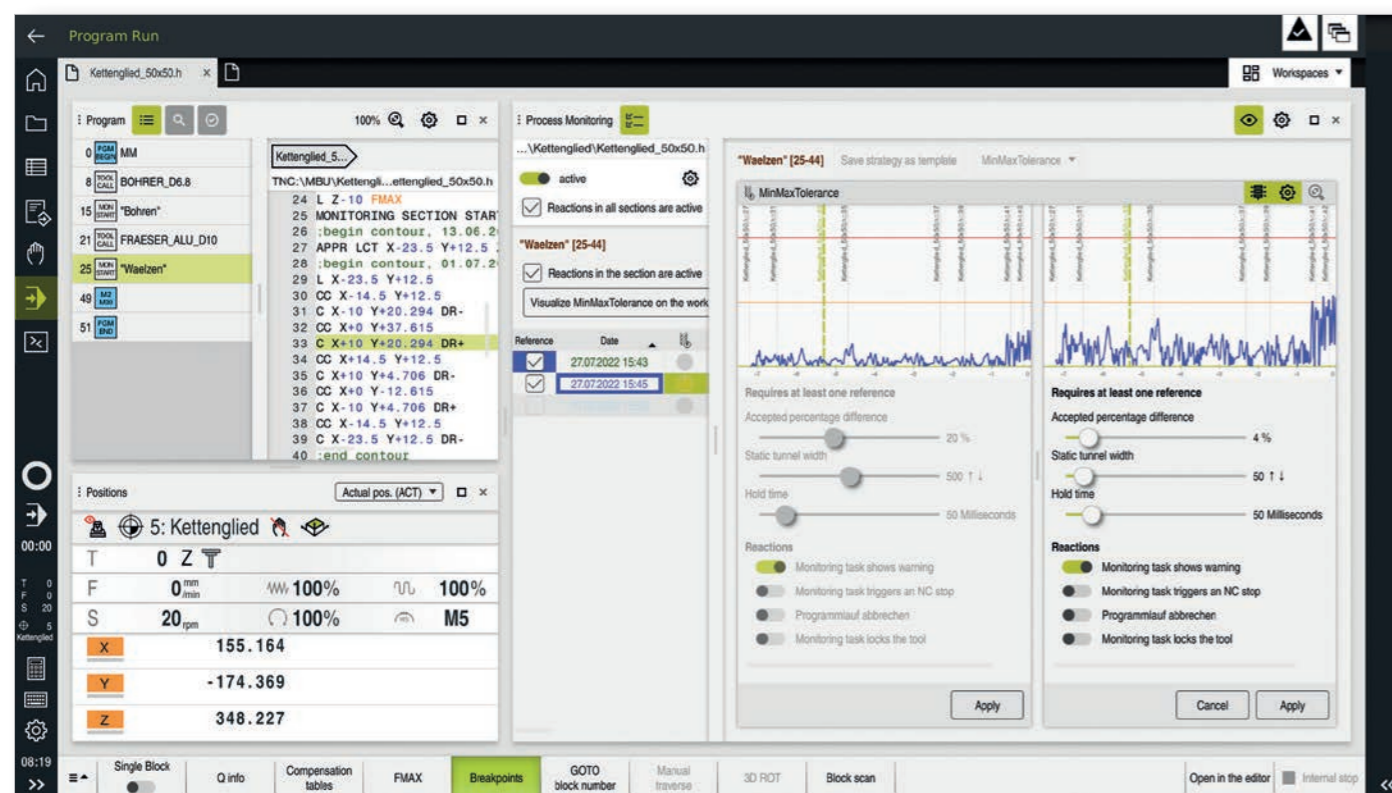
Program Run

Kettenglied_50x50.h ×

Workspaces ▾

Program 100%

0 PGM BEGIN MM
8 TOOL CALL BOHRER_D6.8
15 MON START "Bohren"
21 TOOL CALL FRAESER_ALU_D10
25 MON START "Waelzen"
49 M2 M30
51 PGM END

Kettenglied_5...
TNC:\MBU\Kettengli...ettenglied_50x50.h
24 L Z-10 FMAX
25 MONITORING SECTION STAR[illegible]
26 ;begin contour, 13.06.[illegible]
27 APPR LCT X-23.5 Y+12.5 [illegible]
28 ;begin contour, 01.07.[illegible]
29 L X-23.5 Y+12.5
30 CC X-14.5 Y+12.5
31 C X-10 Y+20.294 DR-
32 CC X+0 Y+37.615
33 C X+10 Y+20.294 DR+
34 CC X+14.5 Y+12.5
35 C X+10 Y+4.706 DR-
36 CC X+0 Y-12.615
37 C X-10 Y+4.706 DR+
38 CC X-14.5 Y+12.5
39 C X-23.5 Y+12.5 DR-
40 ;end contour

Positions Actual pos. (ACT) ▾

5: Kettenglied

| T | 0 Z | | | | |
|---|---|---|---|---|---|
| F | 0 mm/min | 100% | | 100% | |
| S | 20 rpm | 100% | | M5 | |
| X | 155.164 | | | | |
| Y | -174.369 | | | | |
| Z | 348.227 | | | | |

Process Monitoring

...\Kettenglied\Kettenglied_50x50.h
active
Reactions in all sections are active
"Waelzen" [25-44]
Reactions in the section are active
Visualize MinMaxTolerance on the work

| Reference | Date |
|---|---|
| ☑ | 27.07.2022 15:43 |
| ☑ | 27.07.2022 15:45 |

"Waelzen" [25-44] Save strategy as template MinMaxTolerance ▾

MinMaxTolerance

Requires at least one reference
Accepted percentage difference
20 %
Static tunnel width
500 ↑↓
Hold time
50 Milliseconds
Reactions
Monitoring task shows warning
Monitoring task triggers an NC stop
Programmlauf abbrechen
Monitoring task locks the tool
Apply

Requires at least one reference
Accepted percentage difference
4 %
Static tunnel width
50 ↑↓
Hold time
50 Milliseconds
Reactions
Monitoring task shows warning
Monitoring task triggers an NC stop
Programmlauf abbrechen
Monitoring task locks the tool
Cancel Apply

00:00
T 0
F 0
S 20
5
Kettenglied
08:19

Single Block | Q info | Compensation tables | FMAX | Breakpoints | GOTO block number | Manual traverse | 3D ROT | Block scan | Open in the editor | Internal stop